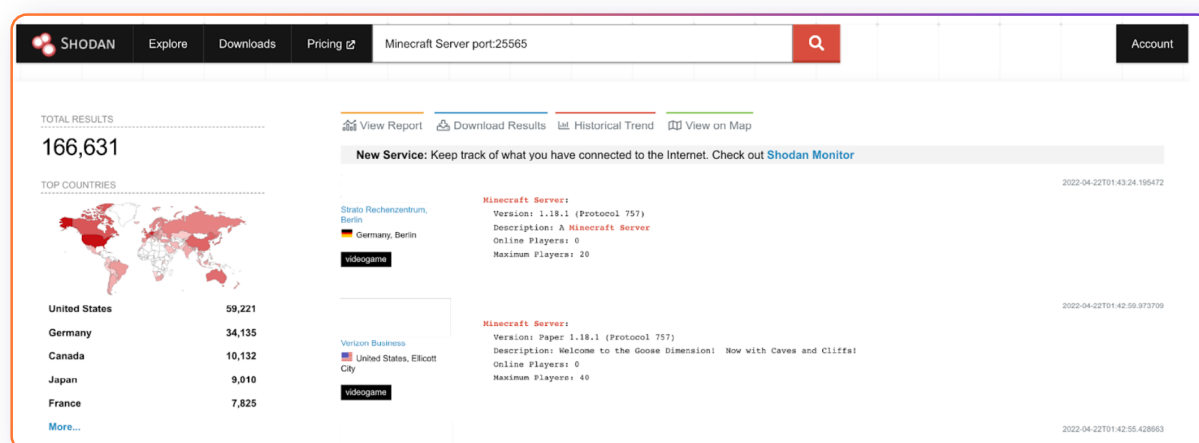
SHODAN Explore Downloads Pricing Minecraft Server port:25565 Account

TOTAL RESULTS
166,631

TOP COUNTRIES

| United States | 59,221 |
|---|---|
| Germany | 34,135 |
| Canada | 10,132 |
| Japan | 9,010 |
| France | 7,825 |

More...

View Report Download Results Historical Trend View on Map

New Service: Keep track of what you have connected to the Internet. Check out Shodan Monitor

2022-04-22T01:43:24.195472

Strato Rechenzentrum, Berlin
Germany, Berlin
videogame

Minecraft Server:
Version: 1.18.1 (Protocol 757)
Description: A Minecraft Server
Online Players: 0
Maximum Players: 20

2022-04-22T01:42:59.973709

Verizon Business
United States, Ellicott City
videogame

Minecraft Server:
Version: Paper 1.18.1 (Protocol 757)
Description: Welcome to the Goose Dimension! Now with Caves and Cliffs!
Online Players: 0
Maximum Players: 40

2022-04-22T01:42:55.428663